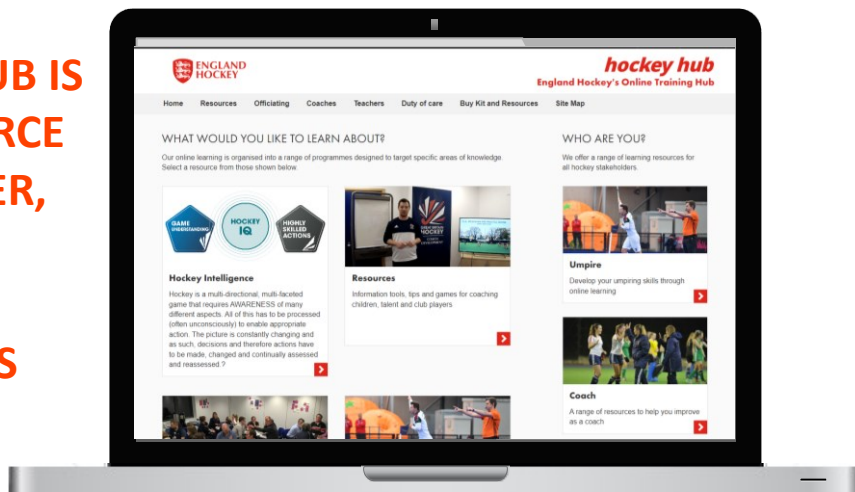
UB IS
RCE
ER,

S

ENGLAND HOCKEY

hockey hub
England Hockey's Online Training Hub

Home Resources Officiating Coaches Teachers Duty of care Buy Kit and Resources Site Map

WHAT WOULD YOU LIKE TO LEARN ABOUT?

Our online learning is organised into a range of programmes designed to target specific areas of knowledge. Select a resource from those shown below.

GAME UNDERSTANDING HOCKEY IQ HIGHLY SKILLED ACTIONS

Hockey Intelligence

Hockey is a multi-directional, multi-faceted game that requires AWARENESS of many different aspects. All of this has to be processed (often unconsciously) to enable appropriate action. The picture is constantly changing and as such, decisions and therefore actions have to be made, changed and continually assessed and reassessed ?

ENGLAND HOCKEY

Resources

Information tools, tips and games for coaching children, talent and club players

WHO ARE YOU?

We offer a range of learning resources for all hockey stakeholders.

Umpire

Develop your umpiring skills through online learning

Coach

A range of resources to help you improve as a coach